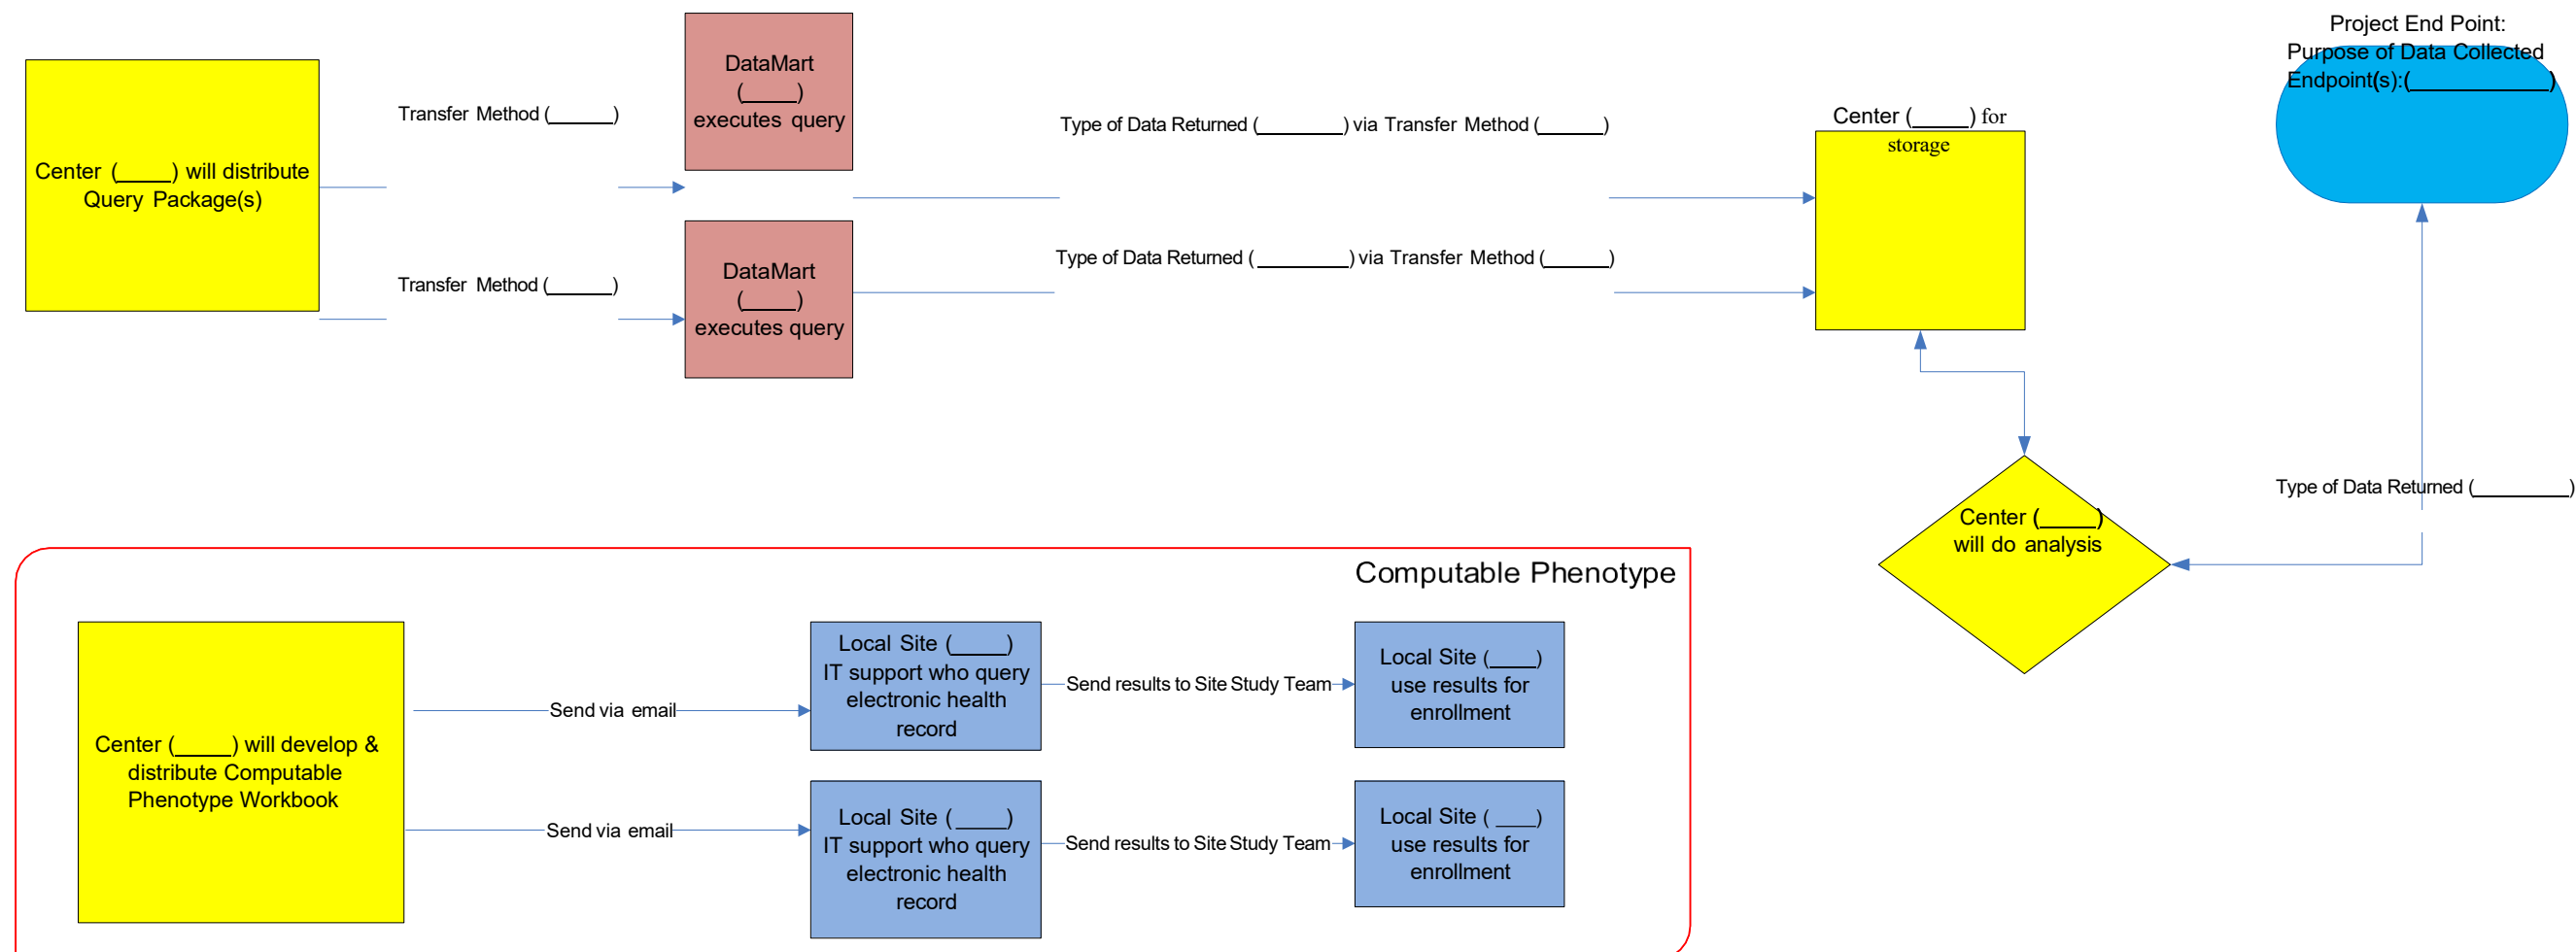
Center (_____) will distribute Query Package(s)

Transfer Method (______)

Transfer Method (______)

DataMart (_____) executes query

DataMart (_____) executes query

Type of Data Returned (________) via Transfer Method (______)

Type of Data Returned (________) via Transfer Method (______)

Center (_____) for storage

Project End Point: Purpose of Data Collected Endpoint(s):(____________)

Type of Data Returned (_________)

Center (_____) will do analysis

Computable Phenotype

Center (_____) will develop & distribute Computable Phenotype Workbook

Send via email

Send via email

Local Site (_____) IT support who query electronic health record

Local Site (_____) IT support who query electronic health record

Send results to Site Study Team

Send results to Site Study Team

Local Site (____) use results for enrollment

Local Site ( ____) use results for enrollment